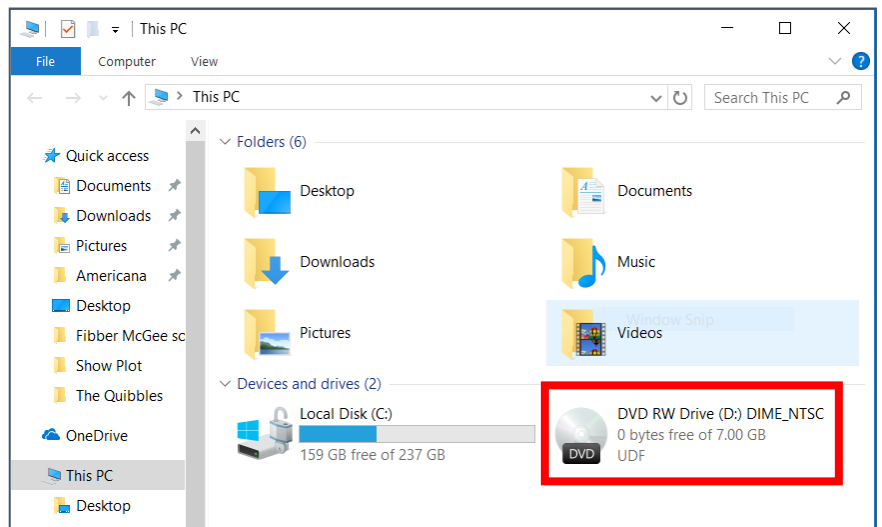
This PC

File
Computer
View

This PC
Search This PC

Quick access
Documents
Downloads
Pictures
Americana
Desktop
Fibber McGee sc
Show Plot
The Quibbles
OneDrive
This PC
Desktop

Folders (6)
Desktop
Documents
Downloads
Music
Pictures
Videos
Window Snip

Devices and drives (2)
Local Disk (C:)
159 GB free of 237 GB
DVD RW Drive (D:) DIME_NTSC
0 bytes free of 7.00 GB
UDF
DVD